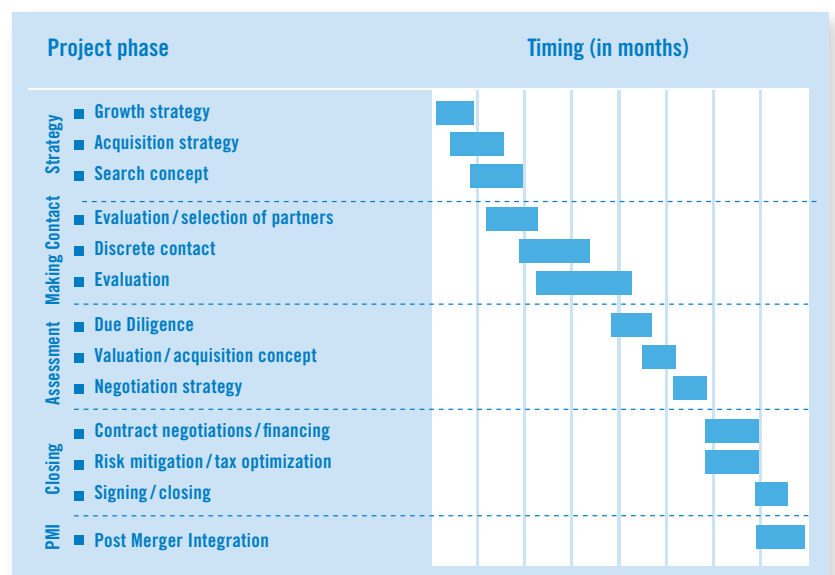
| Project phase | | Timing (in months) |
|---|---|---|
| Strategy | Growth strategy | |
| | Acquisition strategy | |
| | Search concept | |
| Making Contact | Evaluation / selection of partners | |
| | Discrete contact | |
| | Evaluation | |
| Assessment | Due Diligence | |
| | Valuation / acquisition concept | |
| | Negotiation strategy | |
| Closing | Contract negotiations / financing | |
| | Risk mitigation / tax optimization | |
| | Signing / closing | |
| PMI | Post Merger Integration | |